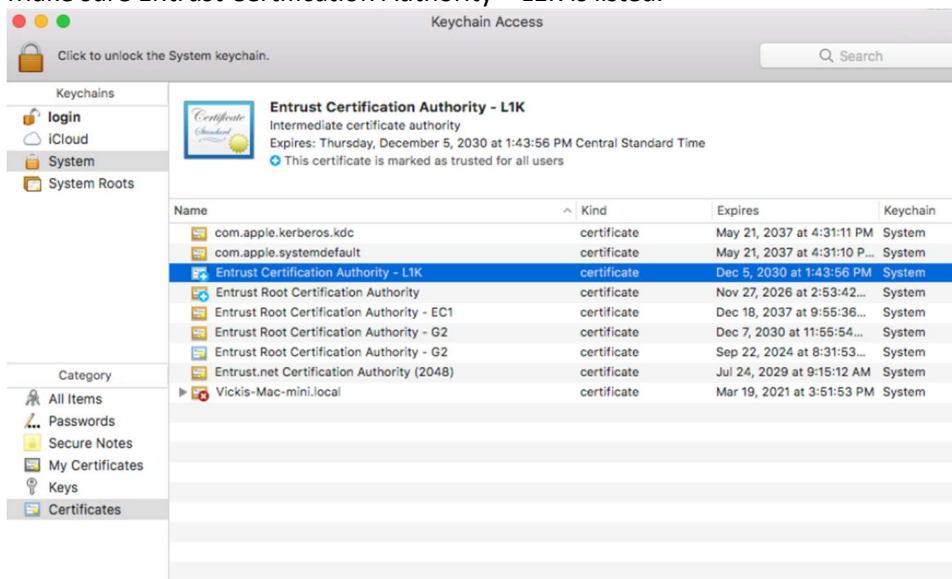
Make sure Entrust Certification Authority – L1K is listed.

Keychain Access

Click to unlock the System keychain.

Search

Keychains
login
iCloud
System
System Roots

Certificate Standard

Entrust Certification Authority - L1K
Intermediate certificate authority
Expires: Thursday, December 5, 2030 at 1:43:56 PM Central Standard Time
This certificate is marked as trusted for all users

| Name | Kind | Expires | Keychain |
|---|---|---|---|
| com.apple.kerberos.kdc | certificate | May 21, 2037 at 4:31:11 PM | System |
| com.apple.systemdefault | certificate | May 21, 2037 at 4:31:10 P... | System |
| Entrust Certification Authority - L1K | certificate | Dec 5, 2030 at 1:43:56 PM | System |
| Entrust Root Certification Authority | certificate | Nov 27, 2026 at 2:53:42... | System |
| Entrust Root Certification Authority - EC1 | certificate | Dec 18, 2037 at 9:55:36... | System |
| Entrust Root Certification Authority - G2 | certificate | Dec 7, 2030 at 11:55:54... | System |
| Entrust Root Certification Authority - G2 | certificate | Sep 22, 2024 at 8:31:53... | System |
| Entrust.net Certification Authority (2048) | certificate | Jul 24, 2029 at 9:15:12 AM | System |
| Vickis-Mac-mini.local | certificate | Mar 19, 2021 at 3:51:53 PM | System |

Category
All Items
Passwords
Secure Notes
My Certificates
Keys
Certificates